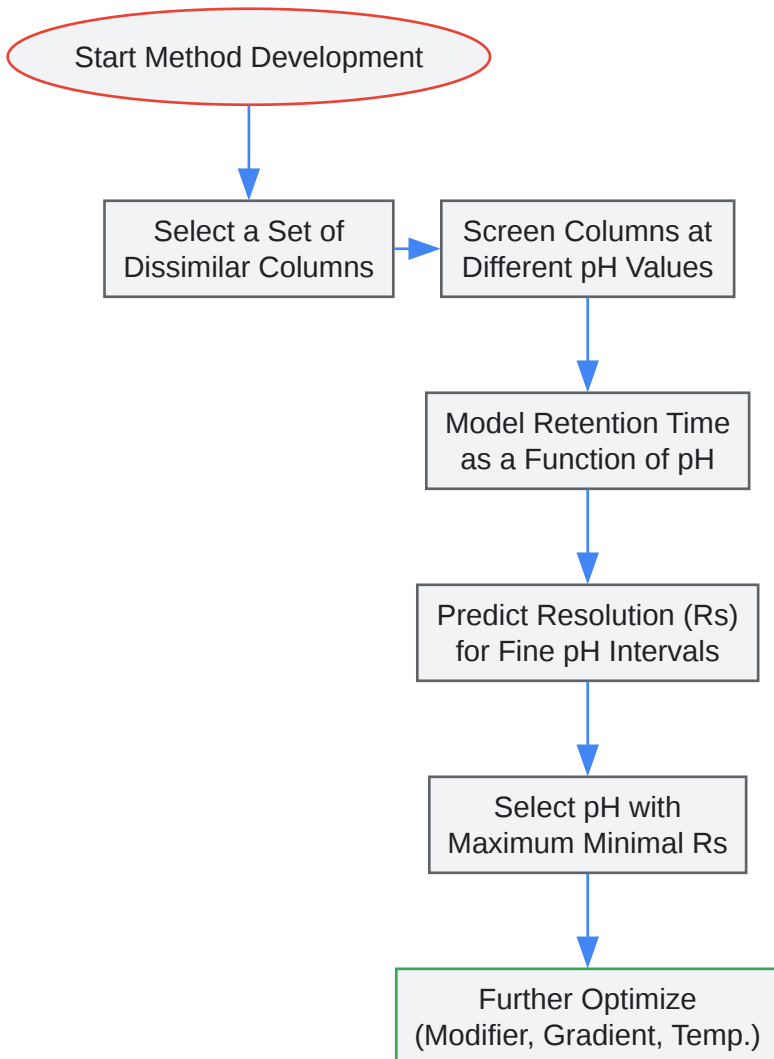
Start Method Development

Select a Set of Dissimilar Columns

Screen Columns at Different pH Values

Model Retention Time as a Function of pH

Predict Resolution (Rs) for Fine pH Intervals

Select pH with Maximum Minimal Rs

Further Optimize (Modifier, Gradient, Temp.)